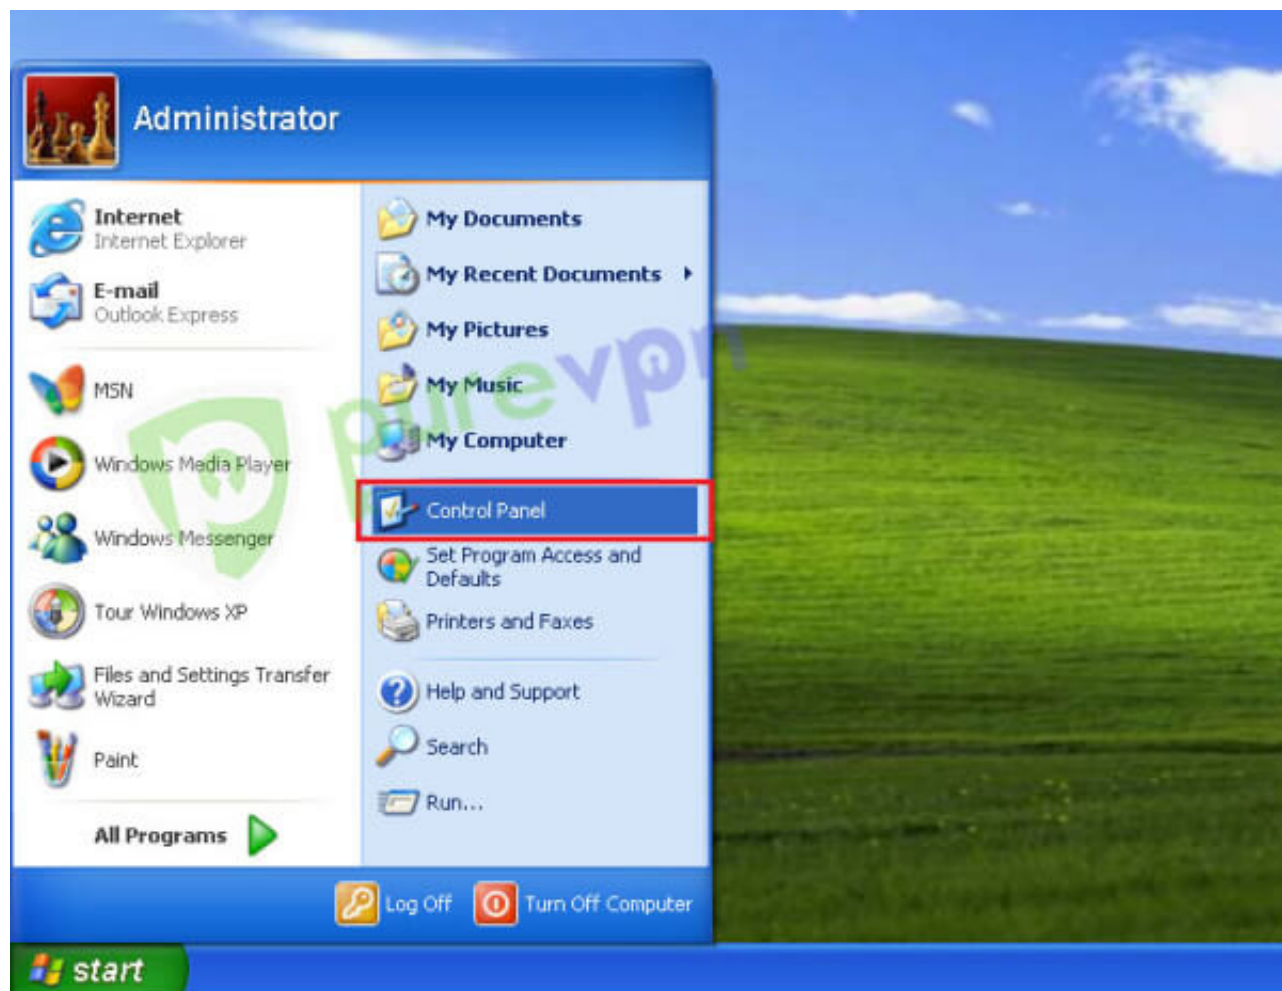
Administrator

Internet
Internet Explorer

E-mail
Outlook Express

MSN

Windows Media Player

Windows Messenger

Tour Windows XP

Files and Settings Transfer Wizard

Paint

All Programs

My Documents

My Recent Documents

My Pictures

My Music

My Computer

Control Panel

Set Program Access and Defaults

Printers and Faxes

Help and Support

Search

Run...

Log Off

Turn Off Computer

start

purevpn